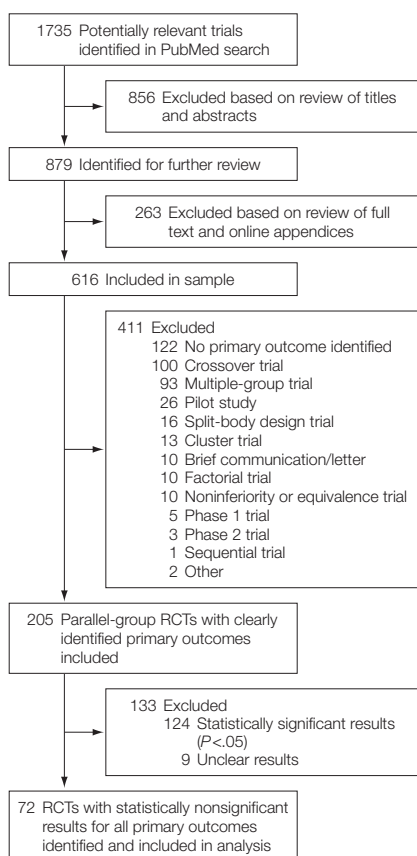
1735 Potentially relevant trials identified in PubMed search

856 Excluded based on review of titles and abstracts

879 Identified for further review

263 Excluded based on review of full text and online appendices

616 Included in sample

411 Excluded
122 No primary outcome identified
100 Crossover trial
93 Multiple-group trial
26 Pilot study
16 Split-body design trial
13 Cluster trial
10 Brief communication/letter
10 Factorial trial
10 Noninferiority or equivalence trial
5 Phase 1 trial
3 Phase 2 trial
1 Sequential trial
2 Other

205 Parallel-group RCTs with clearly identified primary outcomes included

133 Excluded
124 Statistically significant results ($P$<.05)
9 Unclear results

72 RCTs with statistically nonsignificant results for all primary outcomes identified and included in analysis